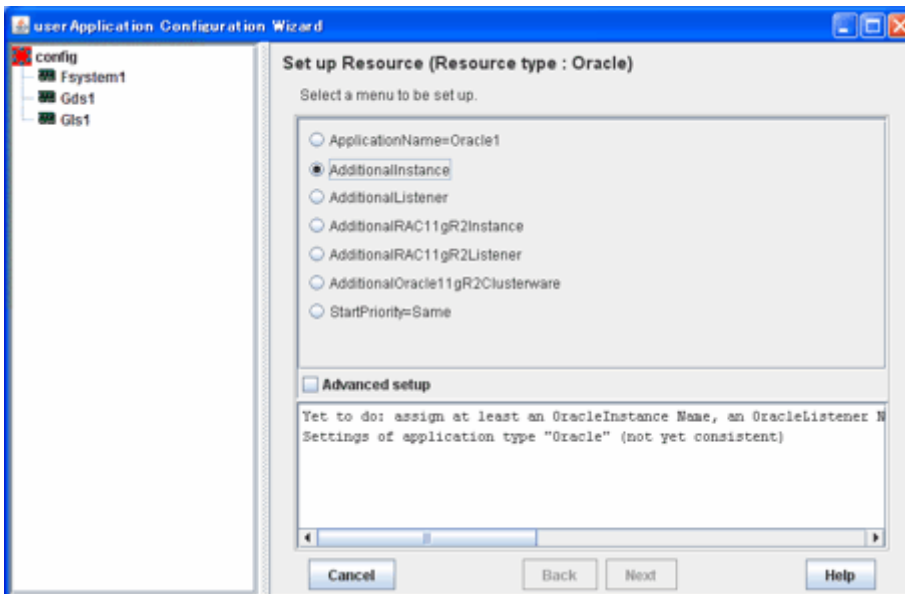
userApplication Configuration Wizard

config
Fsystem1
Gds1
Gls1

Set up Resource (Resource type : Oracle)

Select a menu to be set up.

ApplicationName=Oracle1
AdditionalInstance
AdditionalListener
AdditionalRAC11gR2Instance
AdditionalRAC11gR2Listener
AdditionalOracle11gR2Clusterware
StartPriority=Same

Advanced setup

Yet to do: assign at least an OracleInstance Name, an OracleListener N
Settings of application type "Oracle" (not yet consistent)

Cancel
Back
Next
Help